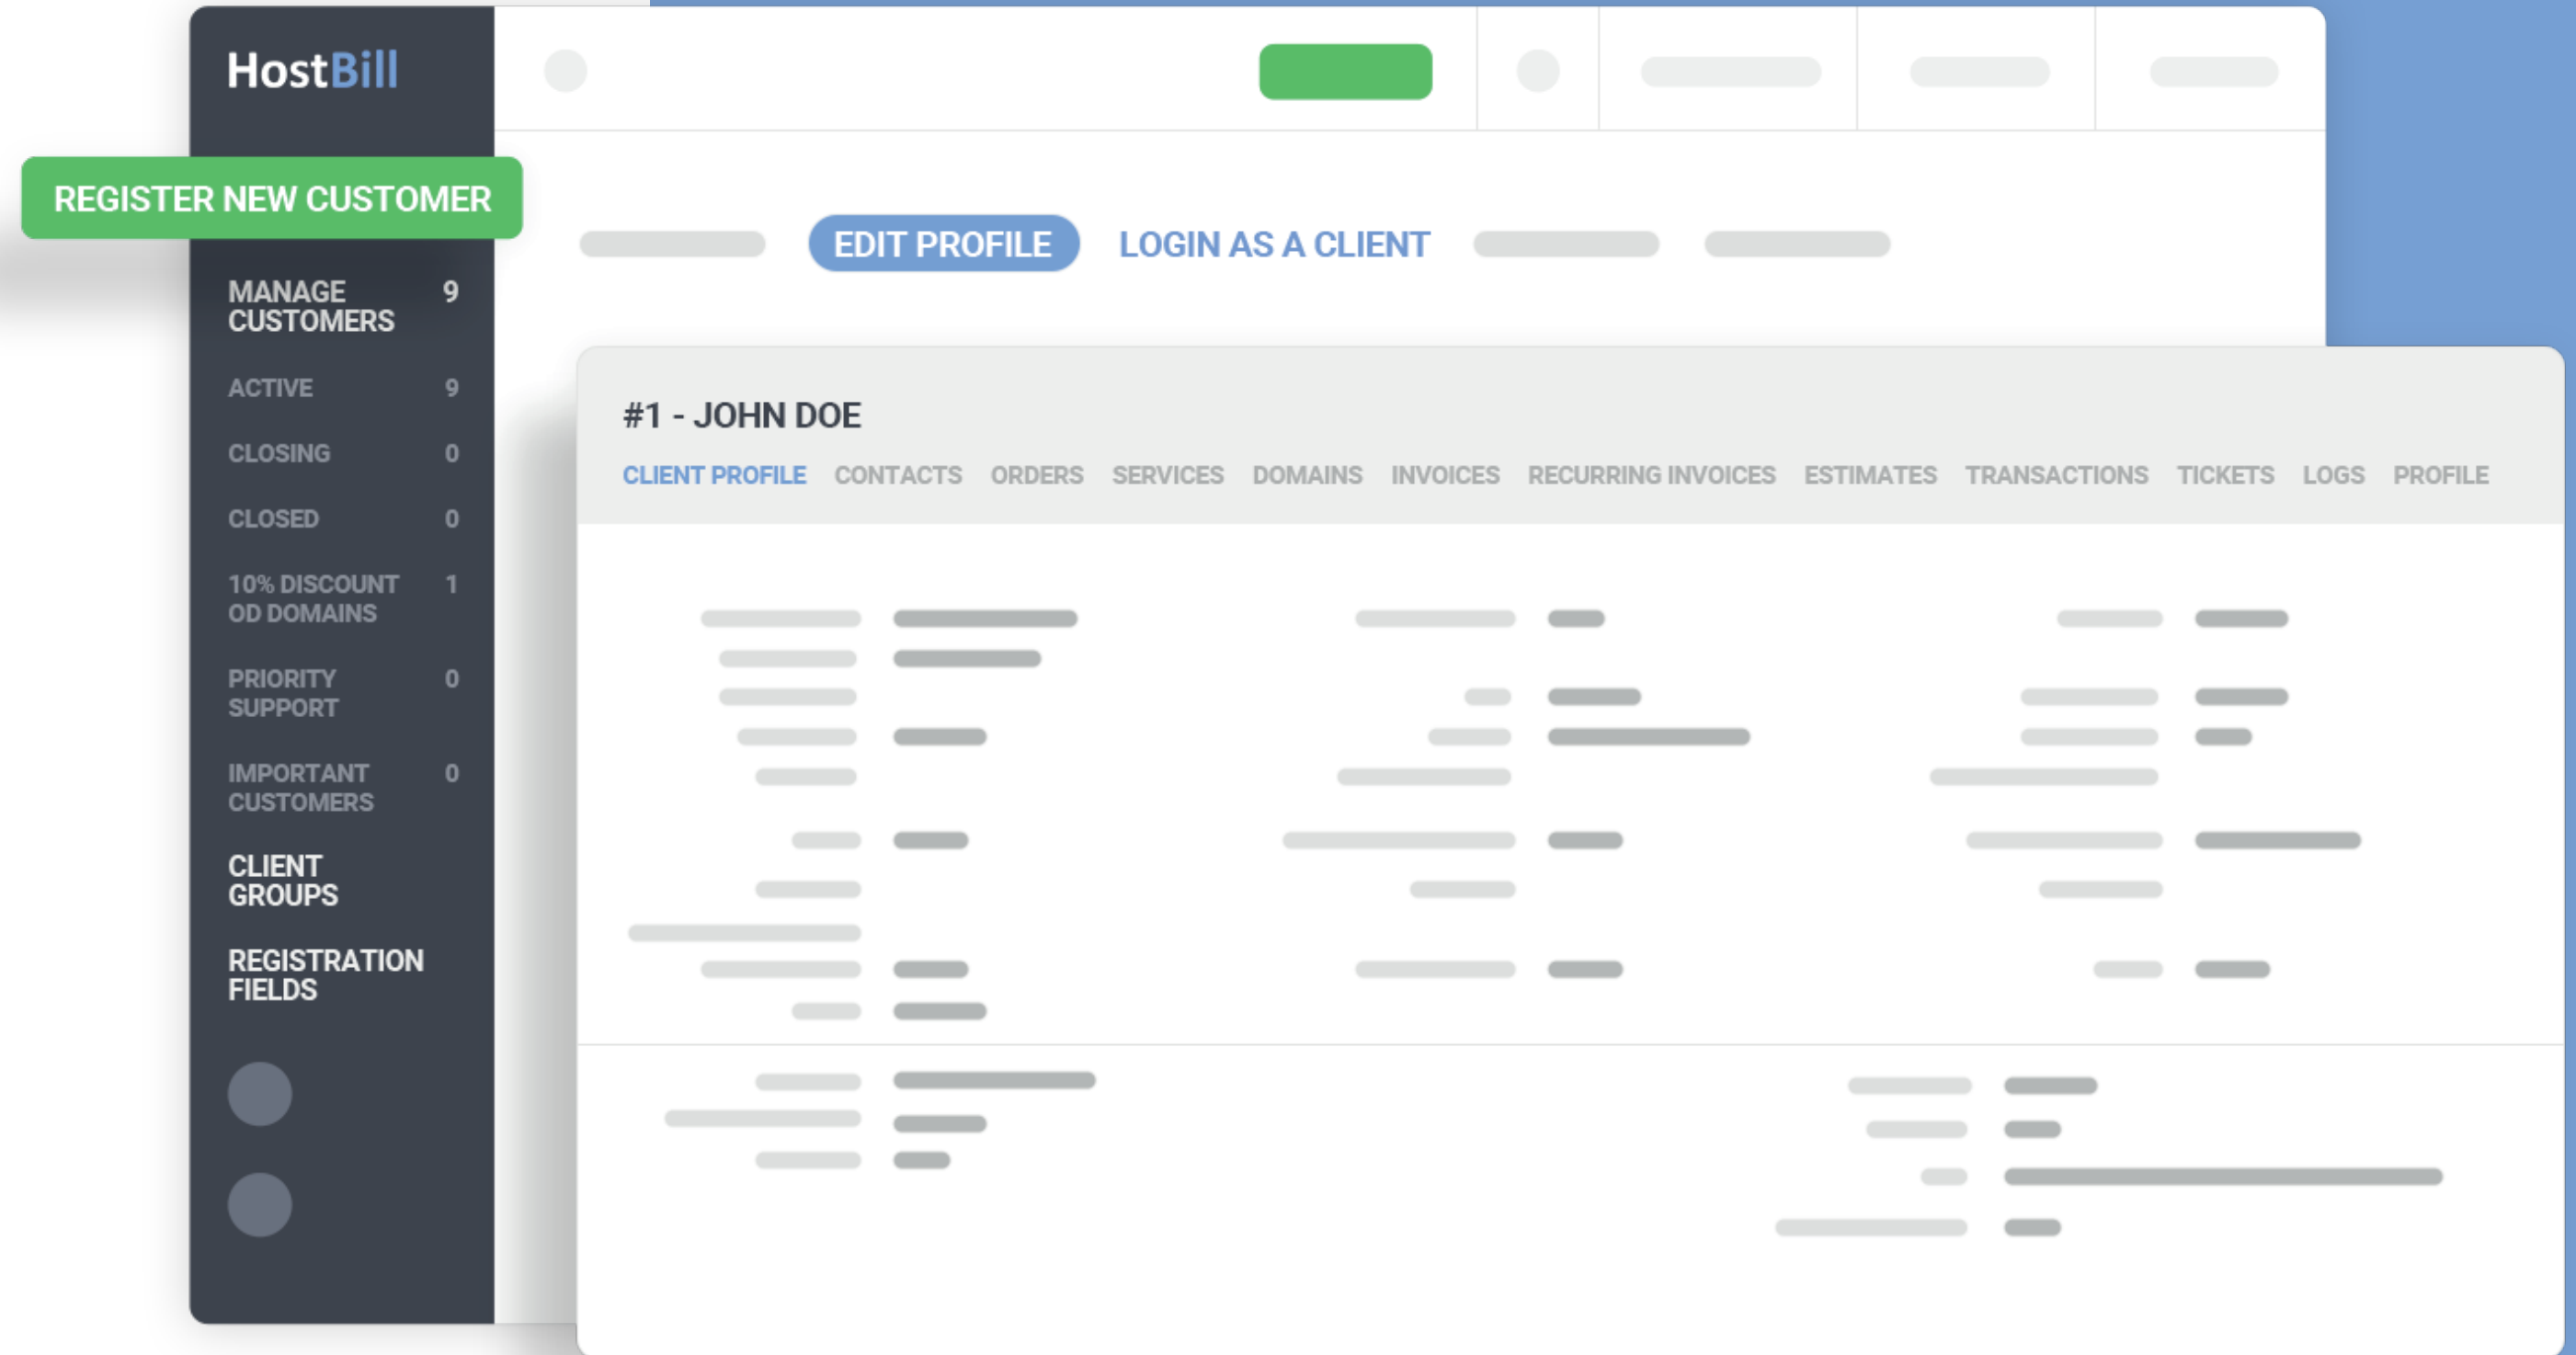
HostBill

REGISTER NEW CUSTOMER

MANAGE CUSTOMERS 9

ACTIVE 9

CLOSING 0

CLOSED 0

10% DISCOUNT OD DOMAINS 1

PRIORITY SUPPORT 0

IMPORTANT CUSTOMERS 0

CLIENT GROUPS

REGISTRATION FIELDS

EDIT PROFILE

LOGIN AS A CLIENT

#1 - JOHN DOE

CLIENT PROFILE CONTACTS ORDERS SERVICES DOMAINS INVOICES RECURRING INVOICES ESTIMATES TRANSACTIONS TICKETS LOGS PROFILE